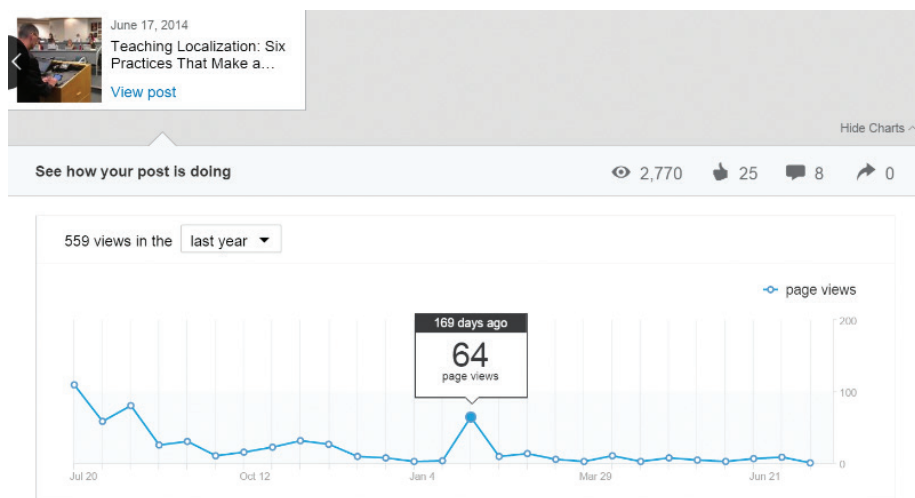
June 17, 2014
Teaching Localization: Six Practices That Make a...
View post

Hide Charts

See how your post is doing

2,770 25 8 0

559 views in the last year

page views

169 days ago
64
page views

200
100
0

Jul 20
Oct 12
Jan 4
Mar 29
Jun 21